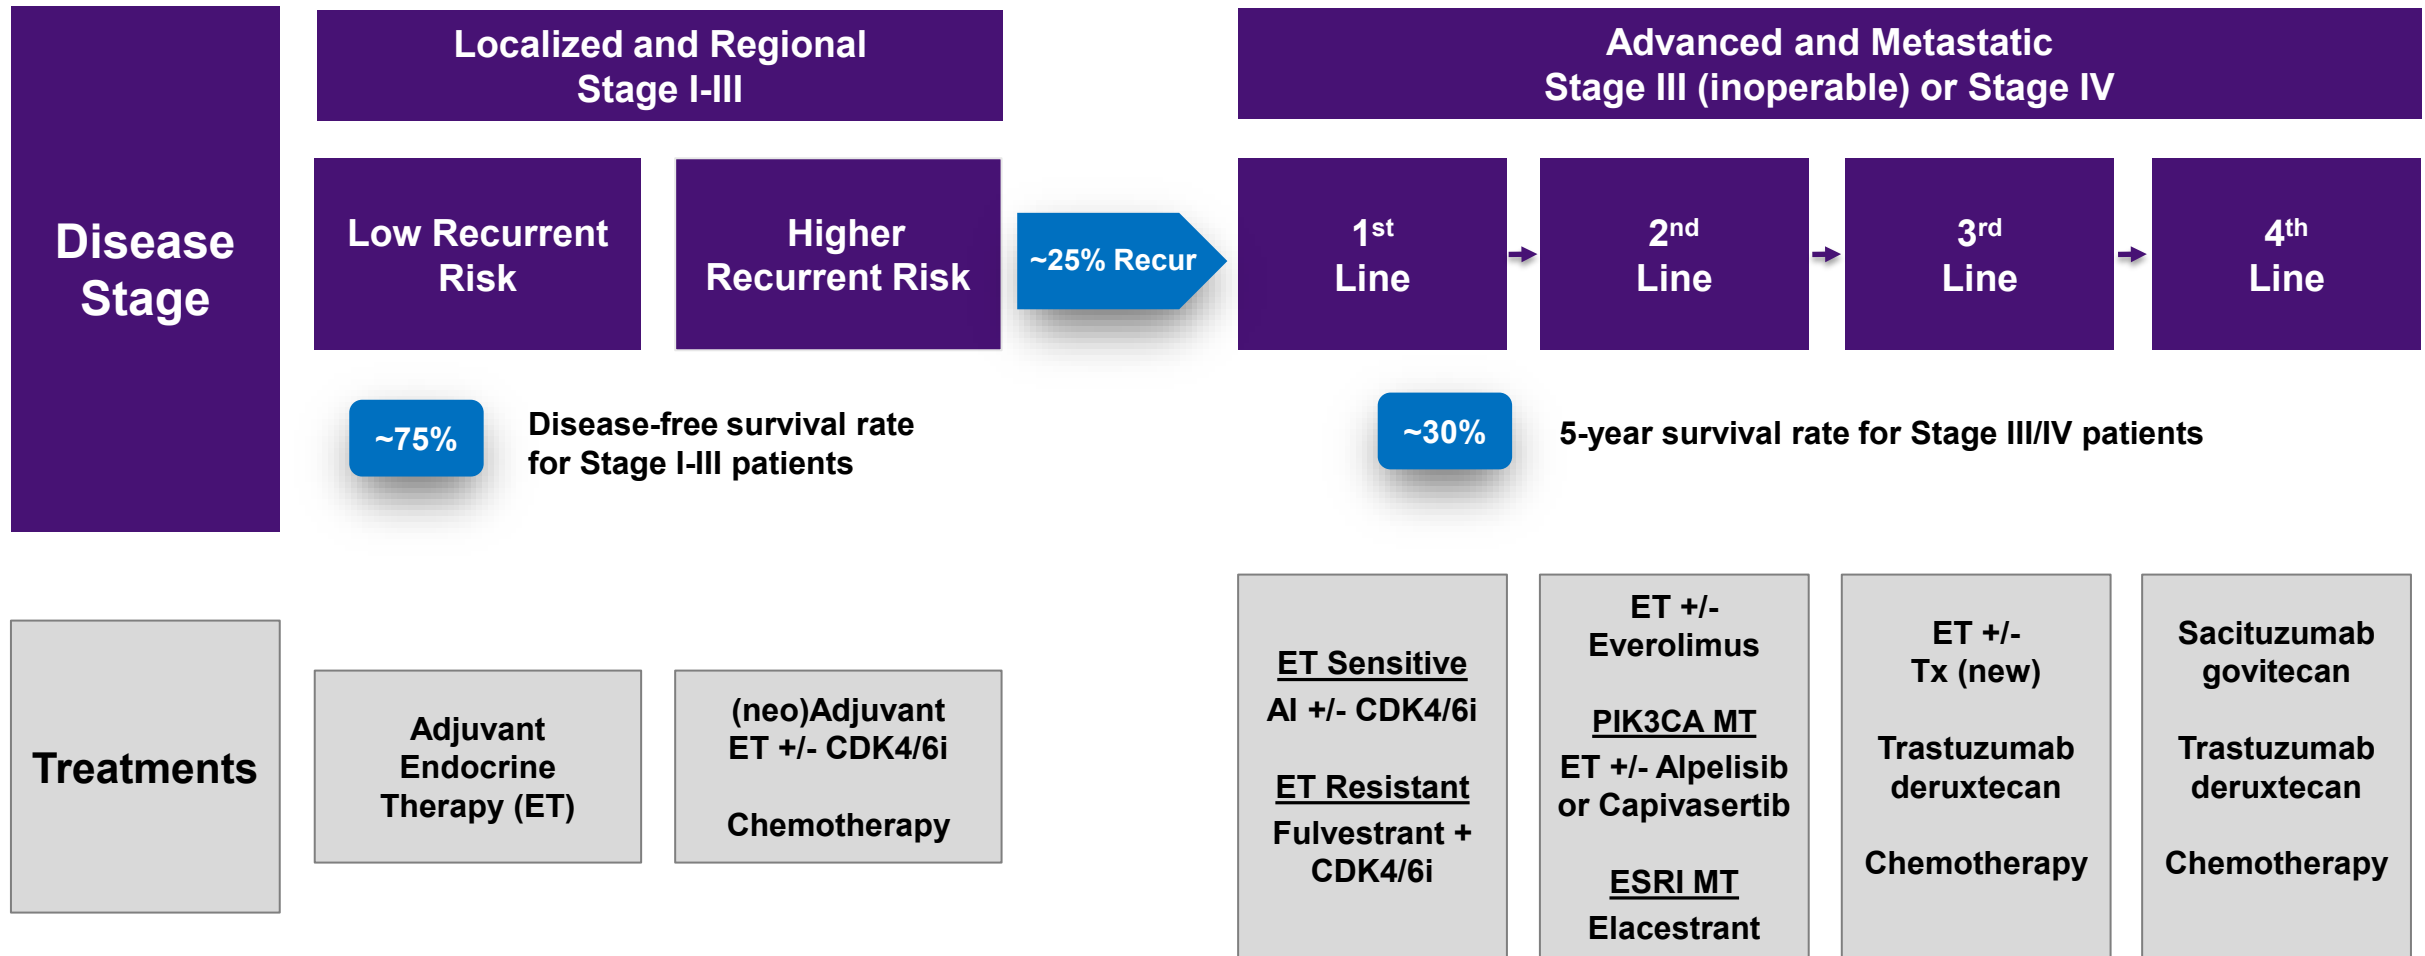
Disease Stage

Localized and Regional
Stage I-III

Low Recurrent Risk

Higher Recurrent Risk

~25% Recur

Advanced and Metastatic
Stage III (inoperable) or Stage IV

$1^{st}$ Line

$2^{nd}$ Line

$3^{rd}$ Line

$4^{th}$ Line

~75%

Disease-free survival rate for Stage I-III patients

~30%

5-year survival rate for Stage III/IV patients

Treatments

Adjuvant Endocrine Therapy (ET)

(neo)Adjuvant ET +/- CDK4/6i

Chemotherapy

ET Sensitive
AI +/- CDK4/6i

ET Resistant
Fulvestrant + CDK4/6i

ET +/- Everolimus

PIK3CA MT
ET +/- Alpelisib or Capivasertib

ESRI MT
Elacestrant

ET +/- Tx (new)

Trastuzumab deruxtecan

Chemotherapy

Sacituzumab govitecan

Trastuzumab deruxtecan

Chemotherapy